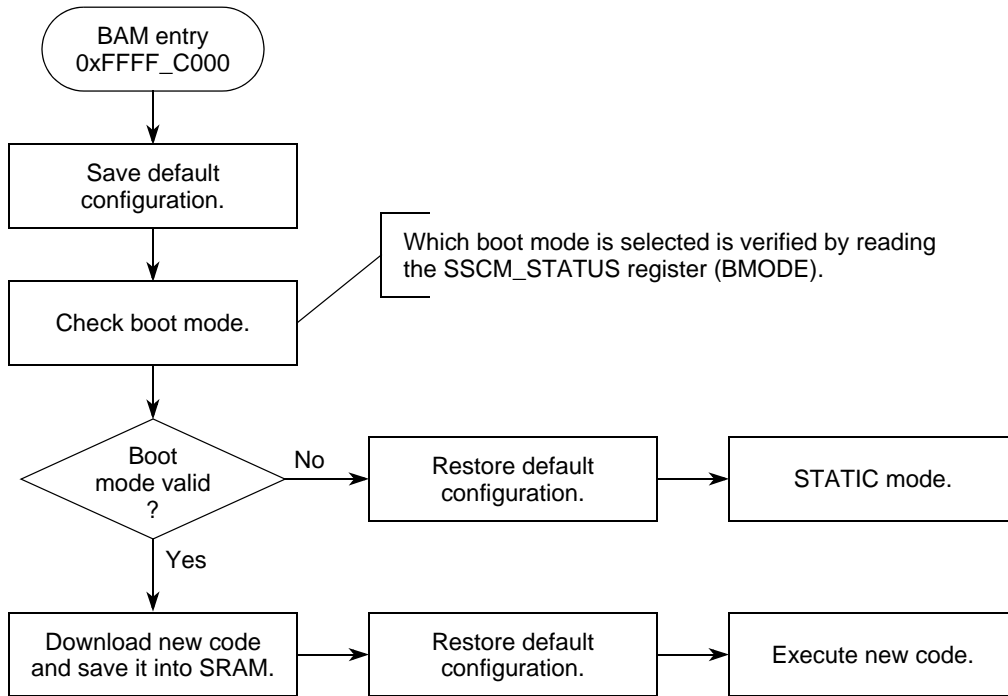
BAM entry
0xFFFF_C000

Save default configuration.

Which boot mode is selected is verified by reading the SSCM_STATUS register (BMODE).

Check boot mode.

Boot mode valid ?

No

Restore default configuration.

STATIC mode.

Yes

Download new code and save it into SRAM.

Restore default configuration.

Execute new code.